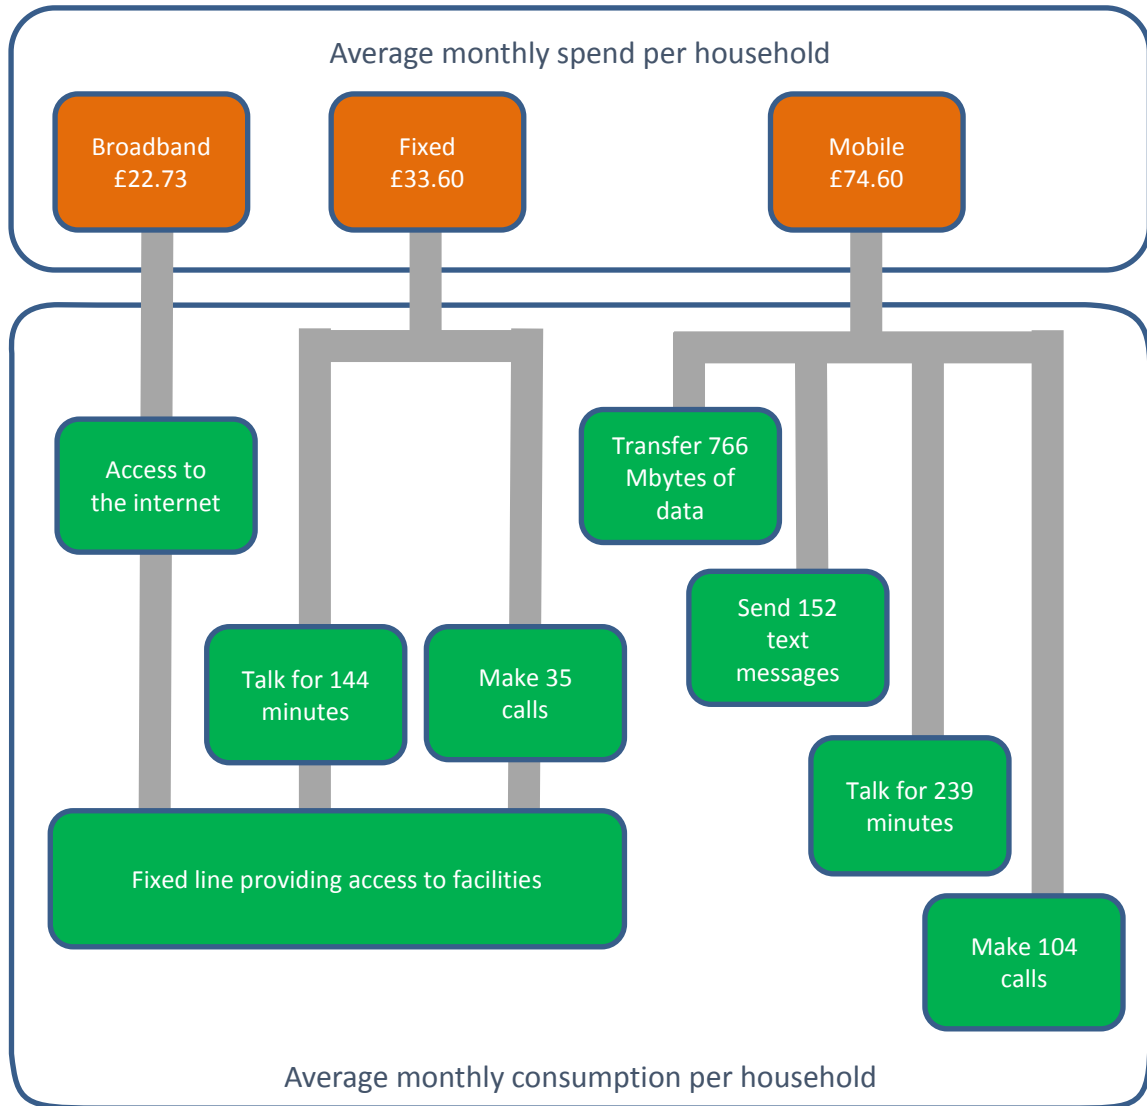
Average monthly spend per household

Broadband
£22.73

Fixed
£33.60

Mobile
£74.60

Access to the internet

Talk for 144 minutes

Make 35 calls

Fixed line providing access to facilities

Transfer 766 Mbytes of data

Send 152 text messages

Talk for 239 minutes

Make 104 calls

Average monthly consumption per household